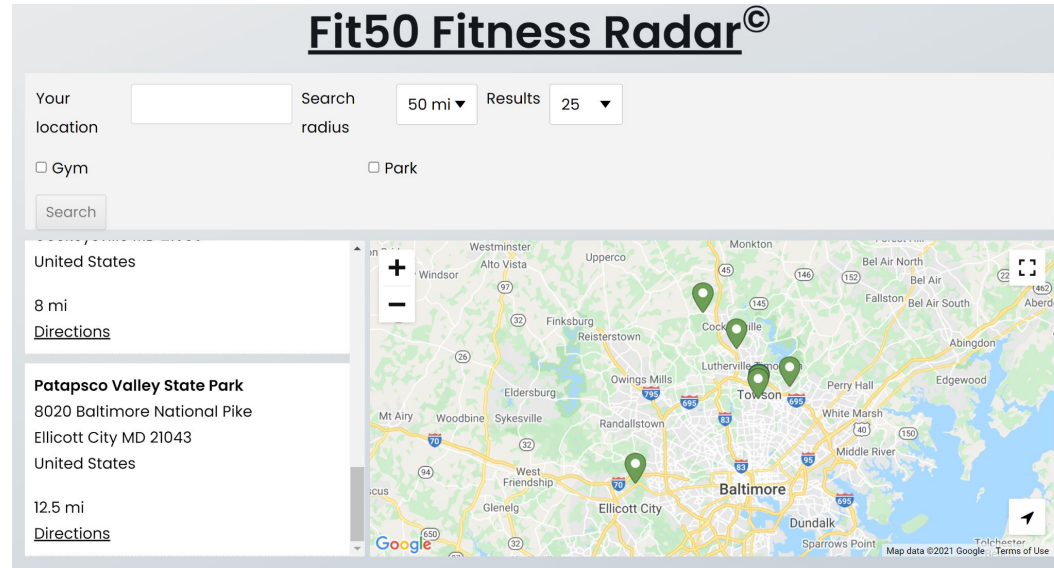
Fit50 Fitness Radar©

Your location

Search radius

50 mi ▾

Results

25 ▾

Gym

Park

Search

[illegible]

United States

8 mi

Directions

Patapsco Valley State Park

8020 Baltimore National Pike

Ellicott City MD 21043

United States

12.5 mi

Directions

+

−

Westminster

Alto Vista

Upperco

Monkton

Bel Air North

Bel Air

Fallston

Bel Air South

Aberd

Windsor

97

45

146

152

22

462

145

32

Finksburg

Reisterstown

Cockeysville

Abingdon

26

Owings Mills

Lutherville-Timonium

795

695

Towson

Perry Hall

Edgewood

Eldersburg

Mt Airy

Woodbine

Sykesville

Randallstown

83

White Marsh

40

150

70

32

Middle River

94

West Friendship

83

95

Baltimore

70

695

Glenelg

Ellicott City

Dundalk

650

32

Sparrows Point

Tolchester

Google

Map data ©2021 Google

Terms of Use